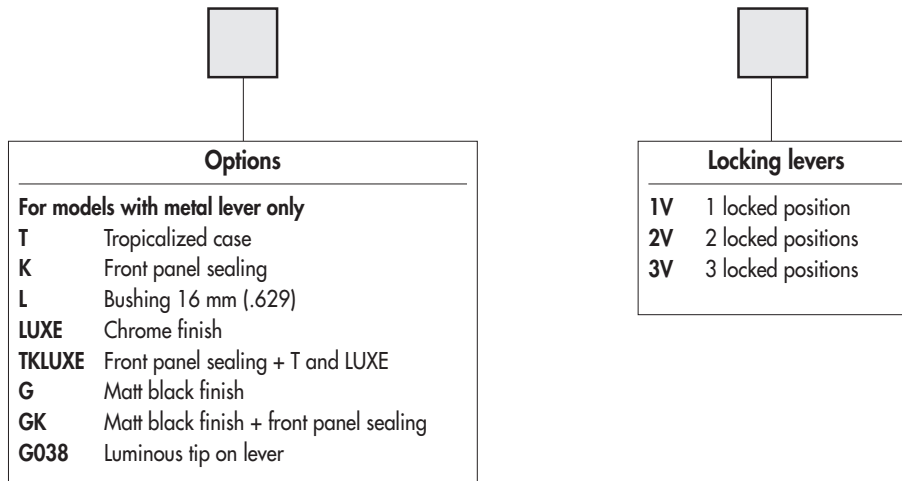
Options

For models with metal lever only

| | |
|---|---|
| T | Tropicalized case |
| K | Front panel sealing |
| L | Bushing 16 mm (.629) |
| LUXE | Chrome finish |
| TKLUXE | Front panel sealing + T and LUXE |
| G | Matt black finish |
| GK | Matt black finish + front panel sealing |
| G038 | Luminous tip on lever |

Locking levers

| | |
|---|---|
| 1V | 1 locked position |
| 2V | 2 locked positions |
| 3V | 3 locked positions |